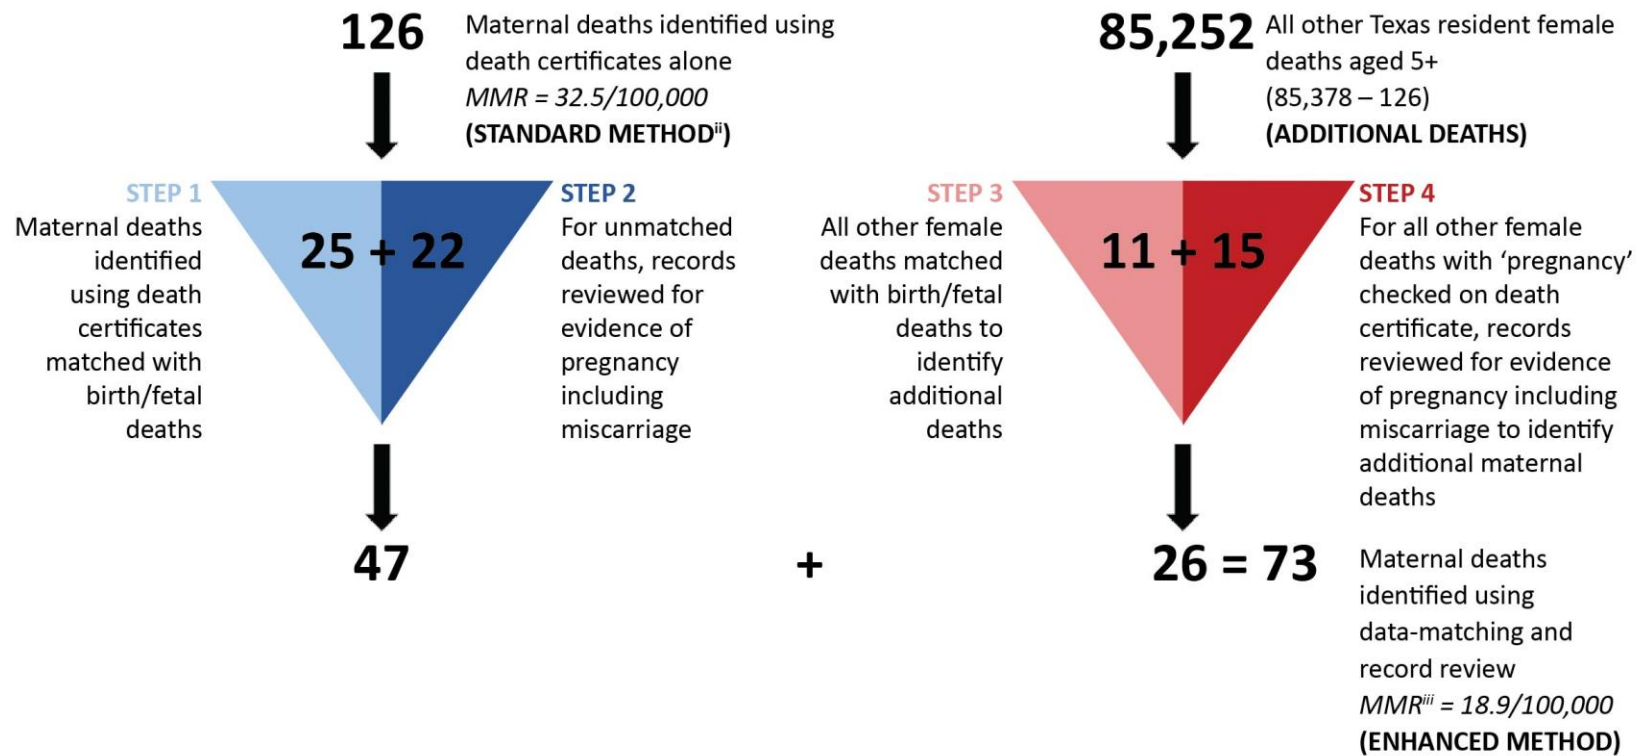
126 Maternal deaths identified using death certificates alone
*MMR = 32.5/100,000*
**(STANDARD METHOD$^{ii}$)**

85,252 All other Texas resident female deaths aged 5+
(85,378 – 126)
**(ADDITIONAL DEATHS)**

STEP 1
Maternal deaths identified using death certificates matched with birth/fetal deaths

25 + 22

STEP 2
For unmatched deaths, records reviewed for evidence of pregnancy including miscarriage

STEP 3
All other female deaths matched with birth/fetal deaths to identify additional deaths

11 + 15

STEP 4
For all other female deaths with 'pregnancy' checked on death certificate, records reviewed for evidence of pregnancy including miscarriage to identify additional maternal deaths

47 + 26 = 73

Maternal deaths identified using data-matching and record review
*MMR$^{iii}$ = 18.9/100,000*
**(ENHANCED METHOD)**